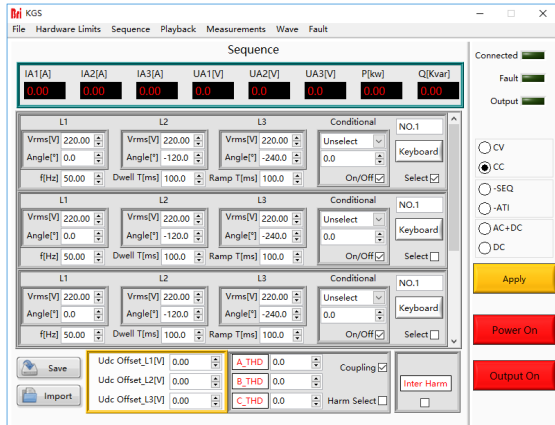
KGS

File Hardware Limits Sequence Playback Measurements Wave Fault

Sequence

| IA1[A] | IA2[A] | IA3[A] | UA1[V] | UA2[V] | UA3[V] | P[kw] | Q[Kvar] |
|---|---|---|---|---|---|---|---|
| 0.00 | 0.00 | 0.00 | 0.0 | 0.0 | 0.0 | 0.00 | 0.00 |

L1 L2 L3 Conditional NO.1
Vrms[V] 220.00 Vrms[V] 220.00 Vrms[V] 220.00 Unselect
Angle[°] 0.0 Angle[°] -120.0 Angle[°] -240.0 0.0 Keyboard
f[Hz] 50.00 Dwell T[ms] 100.0 Ramp T[ms] 100.0 On/Off Select

L1 L2 L3 Conditional NO.1
Vrms[V] 220.00 Vrms[V] 220.00 Vrms[V] 220.00 Unselect
Angle[°] 0.0 Angle[°] -120.0 Angle[°] -240.0 0.0 Keyboard
f[Hz] 50.00 Dwell T[ms] 100.0 Ramp T[ms] 100.0 On/Off Select

L1 L2 L3 Conditional NO.1
Vrms[V] 220.00 Vrms[V] 220.00 Vrms[V] 220.00 Unselect
Angle[°] 0.0 Angle[°] -120.0 Angle[°] -240.0 0.0 Keyboard
f[Hz] 50.00 Dwell T[ms] 100.0 Ramp T[ms] 100.0 On/Off Select

Save
Import

Udc Offset_L1[V] 0.00
Udc Offset_L2[V] 0.00
Udc Offset_L3[V] 0.00

A_THD 0.0
B_THD 0.0
C_THD 0.0

Coupling
Harm Select

Inter Harm

Connected
Fault
Output

CV
CC
-SEQ
-ATI
AC+DC
DC

Apply

Power On

Output On